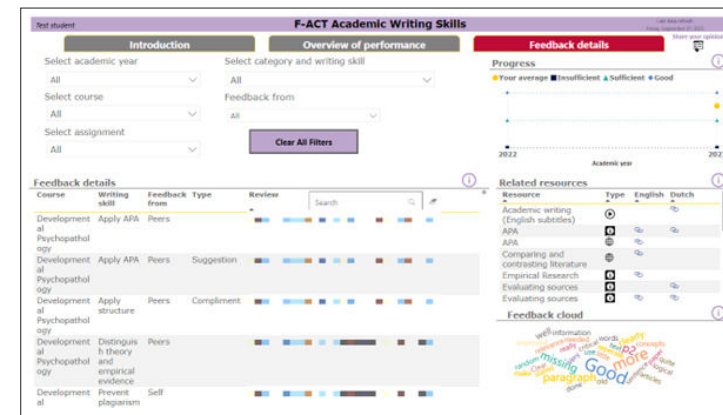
Test student

F-ACT Academic Writing Skills

Share your opinion

Introduction

Overview of performance

Feedback details

Select academic year

All

Select course

All

Select assignment

All

Select category and writing skill

All

Feedback from

All

Clear All Filters

Progress

Your average Insufficient Sufficient Good

2022

Academic year

202

Feedback details

| Course | Writing skill | Feedback from | Type | Review |
|---|---|---|---|---|
| Developmental Psychopathology | Apply APA | Peers | | |
| Developmental Psychopathology | Apply APA | Peers | Suggestion | |
| Developmental Psychopathology | Apply structure | Peers | Compliment | |
| Developmental Psychopathology | Distinguish theory and empirical evidence | Peers | | |
| Developmental | Prevent plagiarism | Self | | |

Search

Related resources

| Resource | Type | English | Dutch |
|---|---|---|---|
| Academic writing (English subtitles) | | | |
| APA | | | |
| APA | | | |
| Comparing and contrasting literature | | | |
| Empirical Research | | | |
| Evaluating sources | | | |
| Evaluating sources | | | |

Feedback cloud

information words missing Good more paragraph